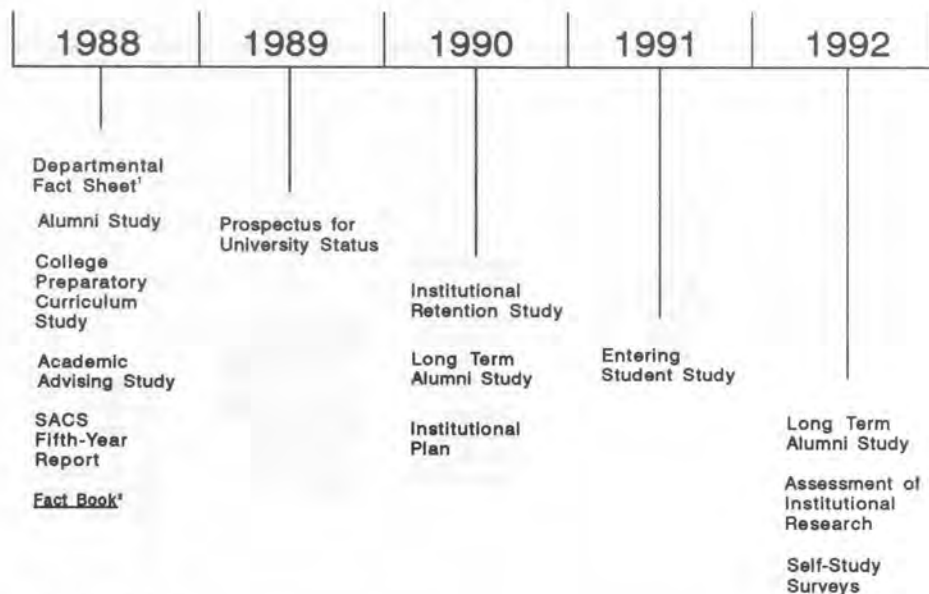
1988 1989 1990 1991 1992

Departmental Fact Sheet¹

Alumni Study

College Preparatory Curriculum Study

Academic Advising Study

SACS Fifth-Year Report

Fact Book²

Prospectus for University Status

Institutional Retention Study

Long Term Alumni Study

Institutional Plan

Entering Student Study

Long Term Alumni Study

Assessment of Institutional Research

Self-Study Surveys